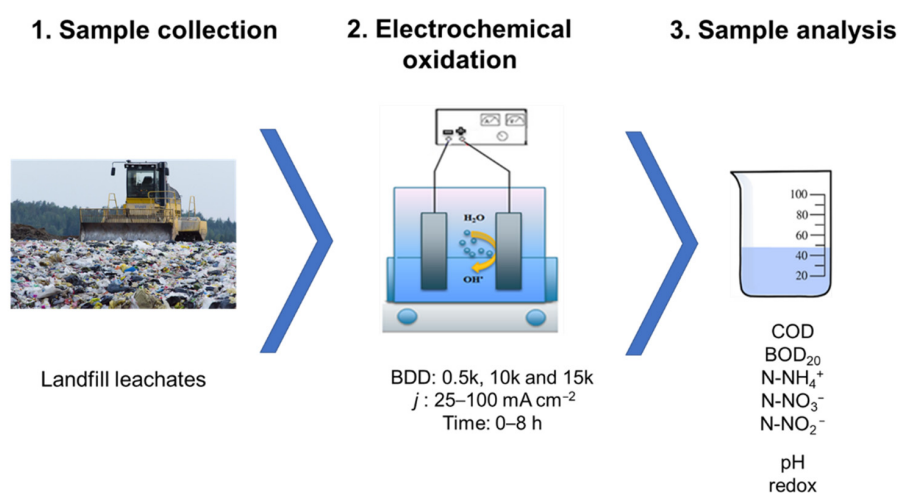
1. Sample collection

2. Electrochemical oxidation

3. Sample analysis

$H_2O$

$OH^{\bullet}$

100
80
60
40
20

Landfill leachates

BDD: 0.5k, 10k and 15k
$j$ : 25–100 mA cm$^{-2}$
Time: 0–8 h

COD
$BOD_{20}$
N-$NH_4^+$
N-$NO_3^-$
N-$NO_2^-$

pH
redox